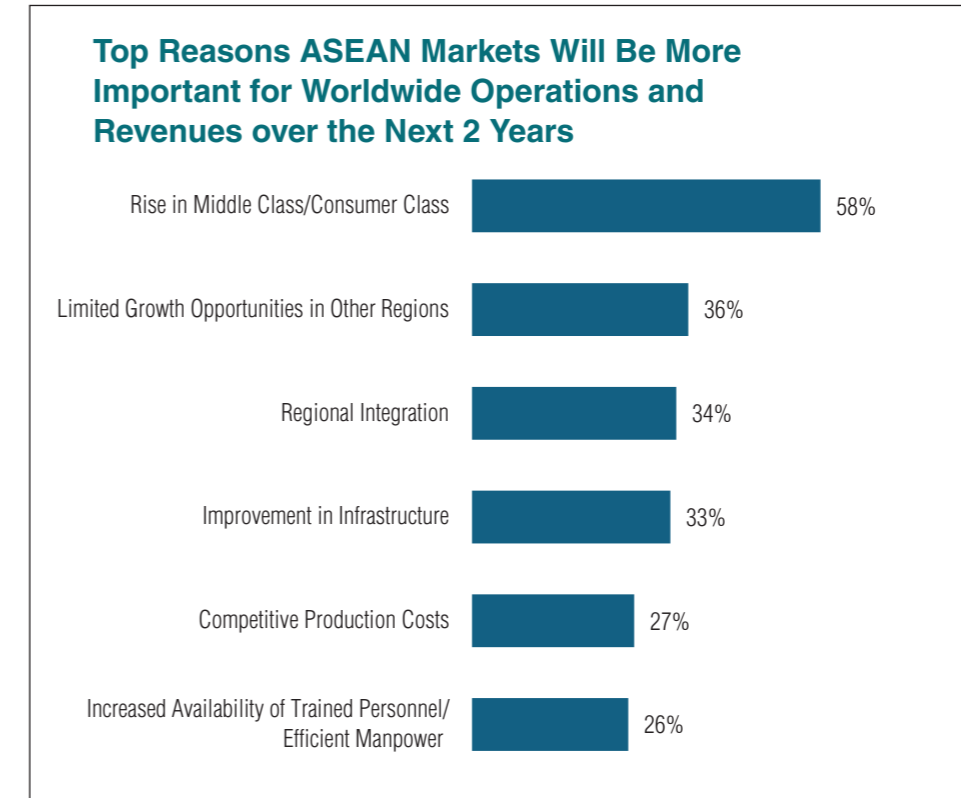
Top Reasons ASEAN Markets Will Be More Important for Worldwide Operations and Revenues over the Next 2 Years

Rise in Middle Class/Consumer Class 58%

Limited Growth Opportunities in Other Regions 36%

Regional Integration 34%

Improvement in Infrastructure 33%

Competitive Production Costs 27%

Increased Availability of Trained Personnel/ Efficient Manpower 26%